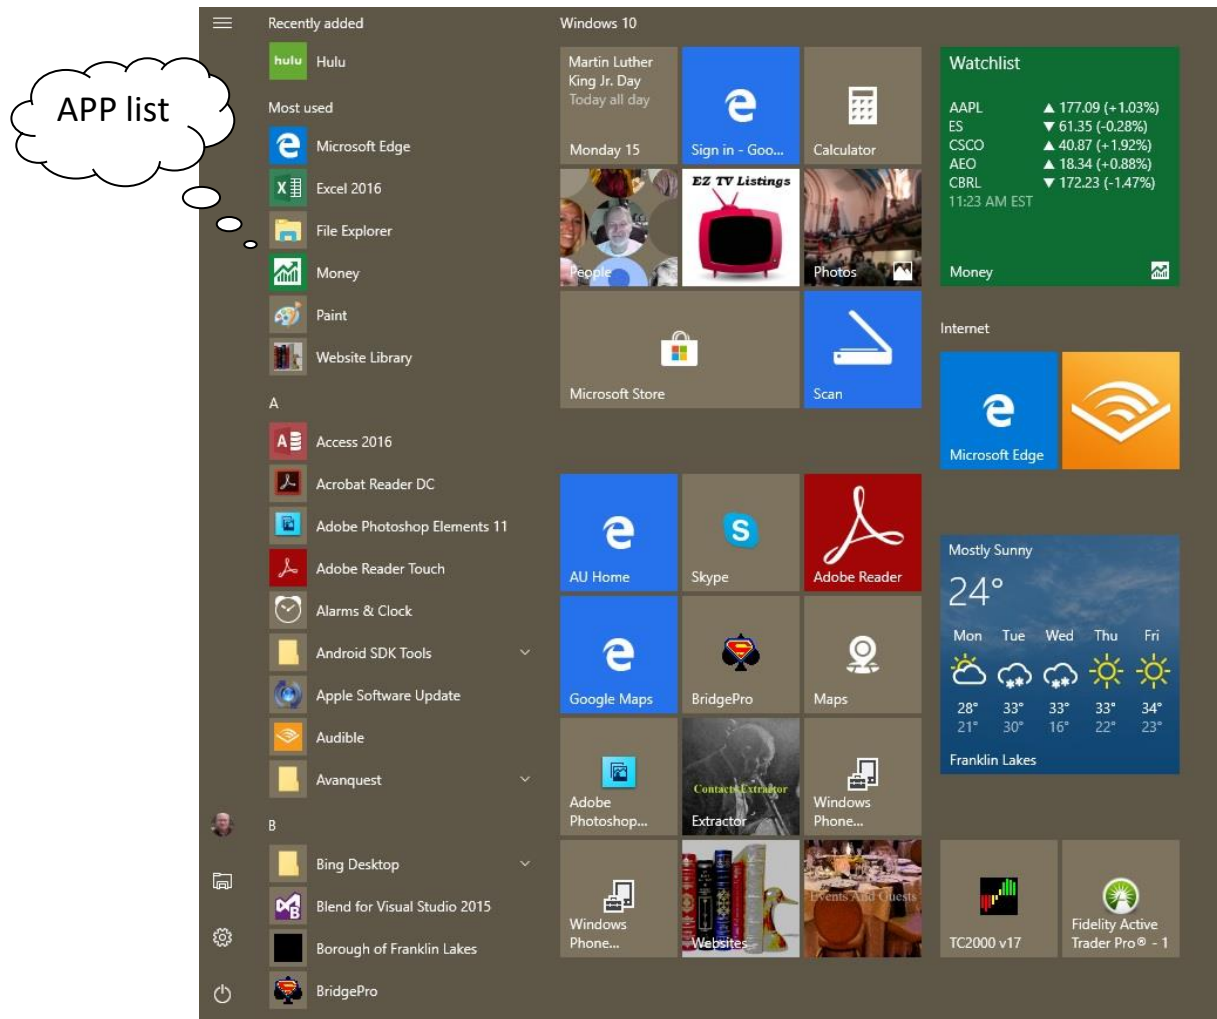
APP list

Recently added
Hulu
Most used
Microsoft Edge
Excel 2016
File Explorer
Money
Paint
Website Library
A
Access 2016
Acrobat Reader DC
Adobe Photoshop Elements 11
Adobe Reader Touch
Alarms & Clock
Android SDK Tools
Apple Software Update
Audible
Avanquest
B
Bing Desktop
Blend for Visual Studio 2015
Borough of Franklin Lakes
BridgePro

Windows 10
Martin Luther King Jr. Day
Today all day
Monday 15
Sign in - Goo...
Calculator
People
EZ TV Listings
Photos
Microsoft Store
Scan
AU Home
Skype
Adobe Reader
Google Maps
BridgePro
Maps
Adobe Photoshop...
Contacts Extractor
Extractor
Windows Phone...
Windows Phone...
Websites
Events And Guests

Watchlist
| | |
|---|---|
| AAPL | ▲ 177.09 (+1.03%) |
| ES | ▼ 61.35 (-0.28%) |
| CSCO | ▲ 40.87 (+1.92%) |
| AEO | ▲ 18.34 (+0.88%) |
| CBRL | ▼ 172.23 (-1.47%) |
11:23 AM EST
Money

Internet
Microsoft Edge

Mostly Sunny
24°
| Mon | Tue | Wed | Thu | Fri |
|---|---|---|---|---|
| 28° | 33° | 33° | 33° | 34° |
| 21° | 30° | 16° | 22° | 23° |
Franklin Lakes

TC2000 v17
Fidelity Active Trader Pro® - 1